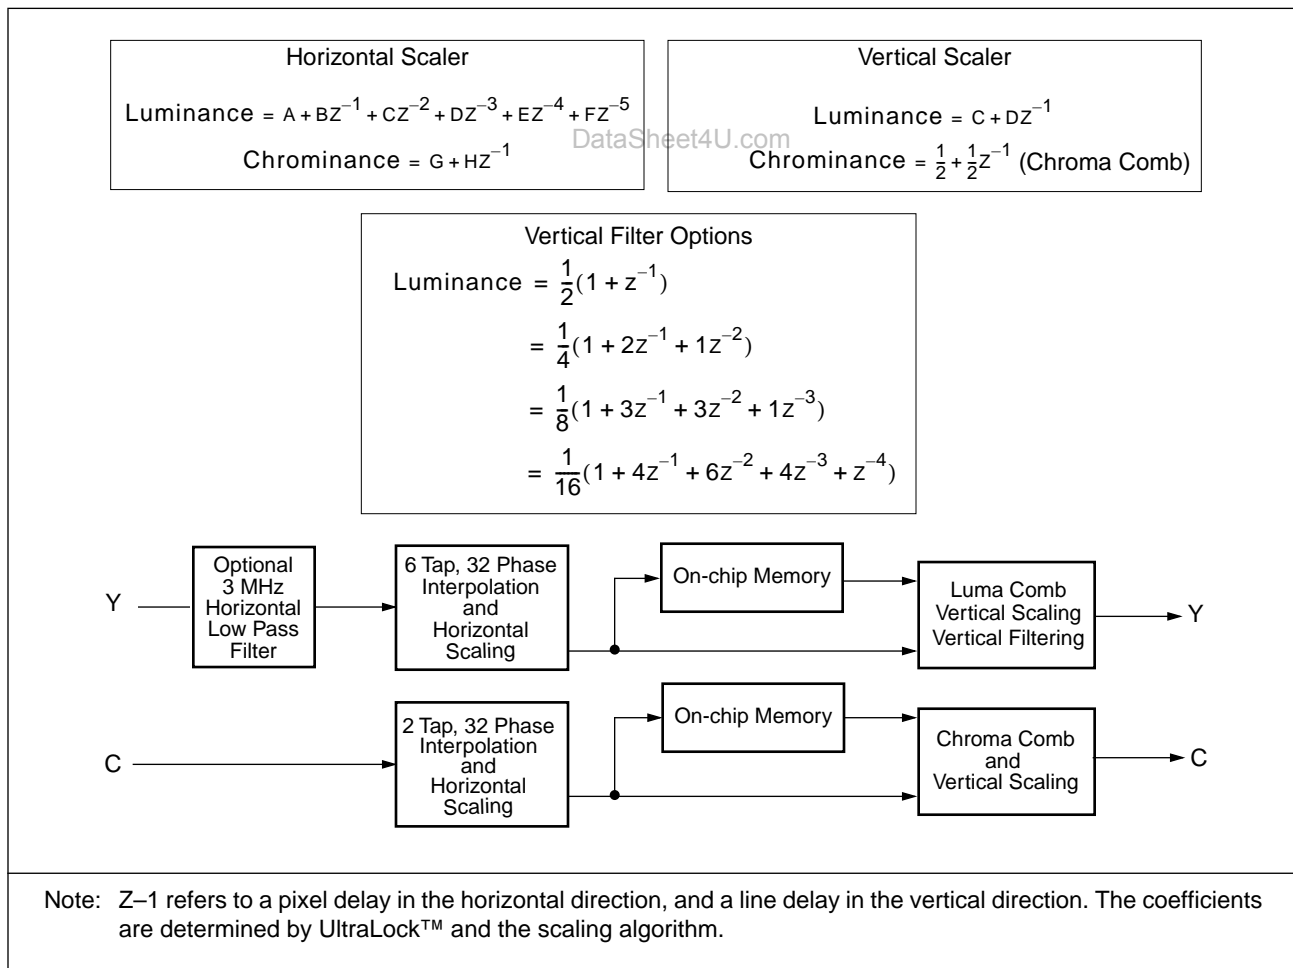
Horizontal Scaler

Luminance $= A + BZ^{-1} + CZ^{-2} + DZ^{-3} + EZ^{-4} + FZ^{-5}$

Chrominance $= G + HZ^{-1}$

Vertical Scaler

Luminance $= C + DZ^{-1}$

DataSheet4U.com

Chrominance $= \frac{1}{2} + \frac{1}{2}Z^{-1}$ (Chroma Comb)

Vertical Filter Options

Luminance $= \frac{1}{2}(1 + z^{-1})$

$= \frac{1}{4}(1 + 2z^{-1} + 1z^{-2})$

$= \frac{1}{8}(1 + 3z^{-1} + 3z^{-2} + 1z^{-3})$

$= \frac{1}{16}(1 + 4z^{-1} + 6z^{-2} + 4z^{-3} + z^{-4})$

Y

Optional 3 MHz Horizontal Low Pass Filter

6 Tap, 32 Phase Interpolation and Horizontal Scaling

On-chip Memory

Luma Comb Vertical Scaling Vertical Filtering

Y

C

2 Tap, 32 Phase Interpolation and Horizontal Scaling

On-chip Memory

Chroma Comb and Vertical Scaling

C

Note: Z–1 refers to a pixel delay in the horizontal direction, and a line delay in the vertical direction. The coefficients are determined by UltraLock™ and the scaling algorithm.